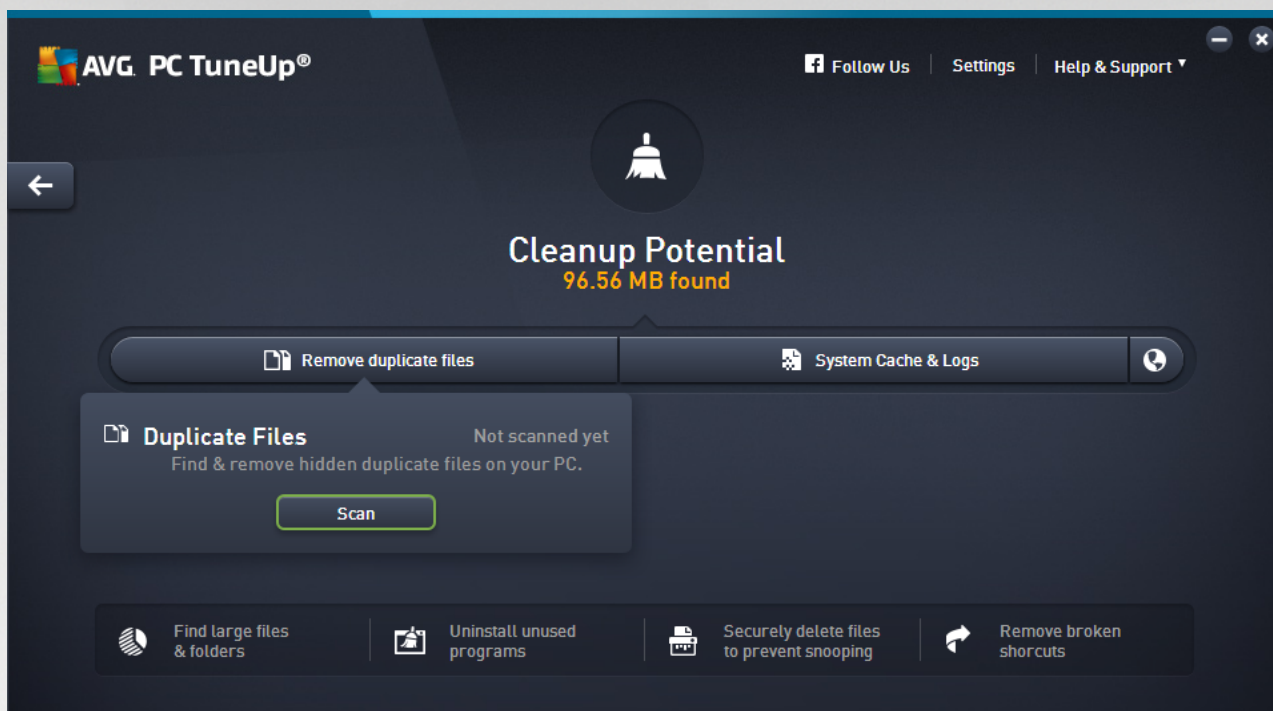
AVG. PC TuneUp®

Follow Us | Settings | Help & Support ▾

Cleanup Potential
96.56 MB found

Remove duplicate files
System Cache & Logs

Duplicate Files
Not scanned yet
Find & remove hidden duplicate files on your PC.
Scan

Find large files & folders
Uninstall unused programs
Securely delete files to prevent snooping
Remove broken shorcuts